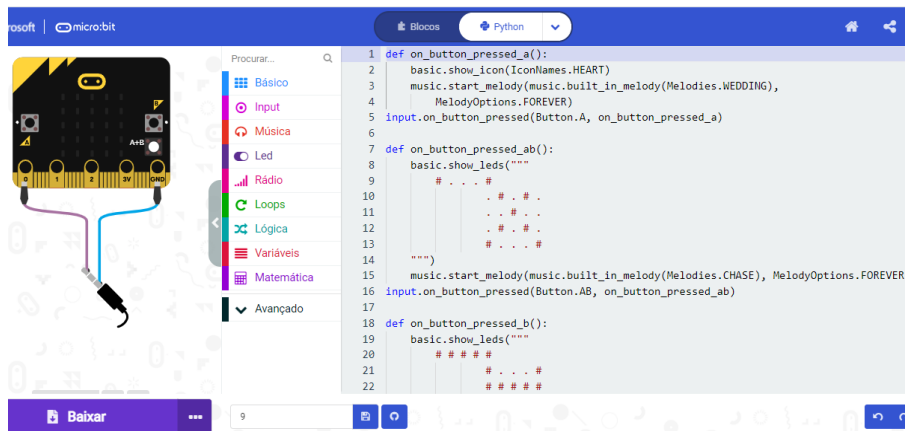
rosoft | micro:bit

Blocos | Python

A+B
0 1 2 3V GND

Procurar...
Básico
Input
Música
Led
Rádio
Loops
Lógica
Variáveis
Matemática
Avançado

1 def on_button_pressed_a():
2     basic.show_icon(IconNames.HEART)
3     music.start_melody(music.built_in_melody(Melodies.WEDDING),
4         MelodyOptions.FOREVER)
5 input.on_button_pressed(Button.A, on_button_pressed_a)
6
7 def on_button_pressed_ab():
8     basic.show_leds("""
9         # . . . #
10                . # . # .
11                . . # . .
12                . # . # .
13                # . . . #
14     """)
15     music.start_melody(music.built_in_melody(Melodies.CHASE), MelodyOptions.FOREVER
16 input.on_button_pressed(Button.AB, on_button_pressed_ab)
17
18 def on_button_pressed_b():
19     basic.show_leds("""
20         # # # # #
21                # . . . #
22                # # # # #

Baixar
9